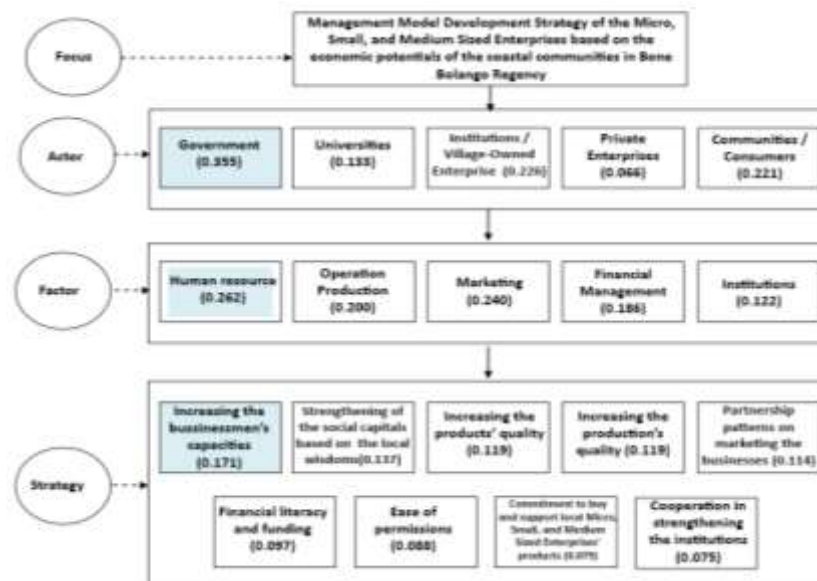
Focus

Management Model Development Strategy of the Micro, Small, and Medium Sized Enterprises based on the economic potentials of the coastal communities in Bone Bolango Regency

Actor

Government (0.355)

Universities (0.133)

Institutions / Village-Owned Enterprise (0.226)

Private Enterprises (0.066)

Communities / Consumers (0.221)

Factor

Human resource (0.262)

Operation Production (0.200)

Marketing (0.240)

Financial Management (0.186)

Institutions (0.122)

Strategy

Increasing the bussinessmen's capacities (0.171)

Strengthening of the social capitals based on the local wisdoms(0.137)

Increasing the products' quality (0.119)

Increasing the production's quality (0.119)

Partnership patterns on marketing the businesses (0.114)

Financial literacy and funding (0.097)

Ease of permissions (0.088)

Commitment to buy and support local Micro, Small, and Medium Sized Enterprises' products (0.079)

Cooperation in strengthening the institutions (0.075)